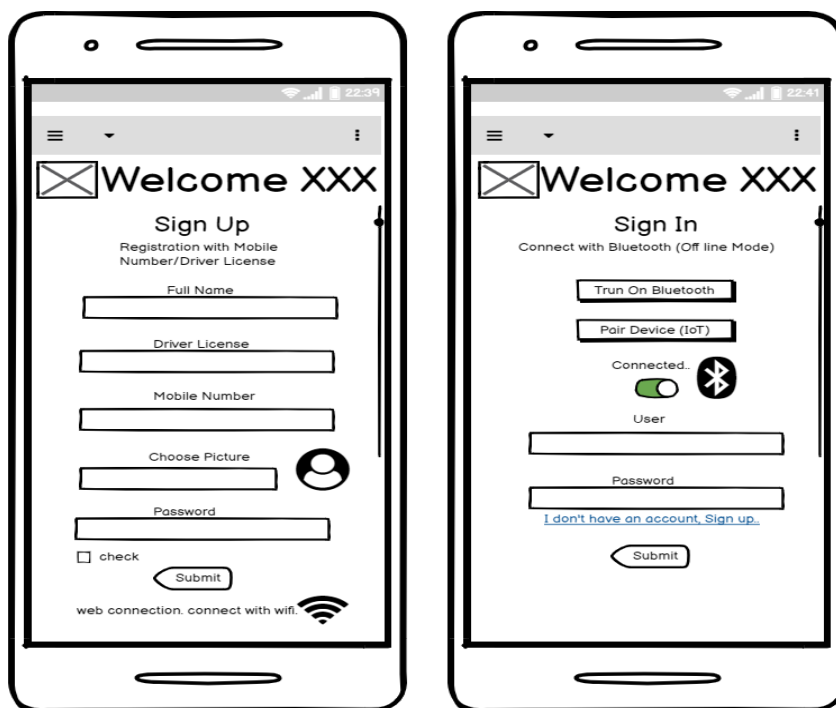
22:39

Welcome XXX

Sign Up

Registration with Mobile Number/Driver License

Full Name

Driver License

Mobile Number

Choose Picture

Password

check

Submit

web connection. connect with wifi.

22:41

Welcome XXX

Sign In

Connect with Bluetooth (Off line Mode)

Trun On Bluetooth

Pair Device (IoT)

Connected..

User

Password

I don't have an account, Sign up..

Submit